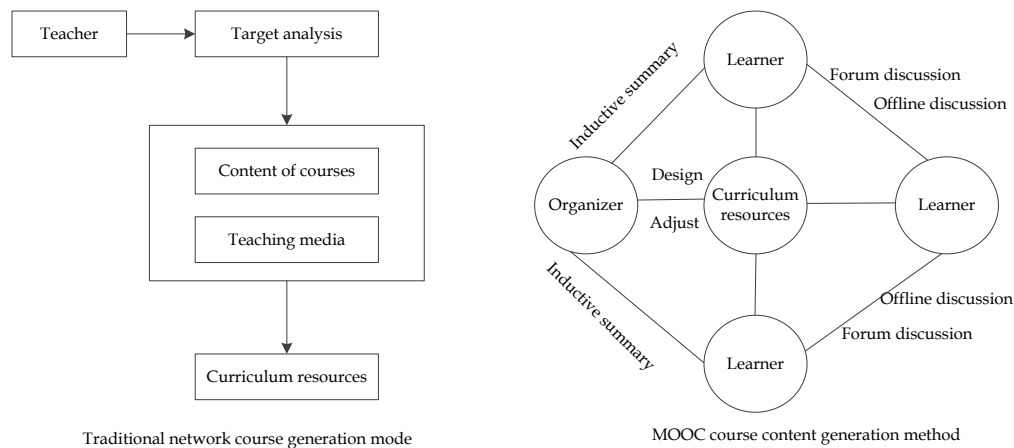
Teacher

Target analysis

Content of courses

Teaching media

Curriculum resources

Traditional network course generation mode

Inductive summary

Learner

Forum discussion

Offline discussion

Design

Organizer

Curriculum resources

Learner

Adjust

Inductive summary

Offline discussion

Forum discussion

Learner

MOOC course content generation method